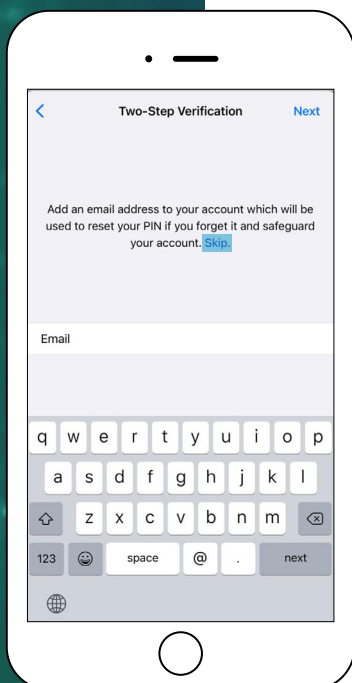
<

Two-Step Verification

Next

Add an email address to your account which will be used to reset your PIN if you forget it and safeguard your account. Skip.

Email

q w e r t y u i o p
a s d f g h j k l
z x c v b n m
123 space @ . next